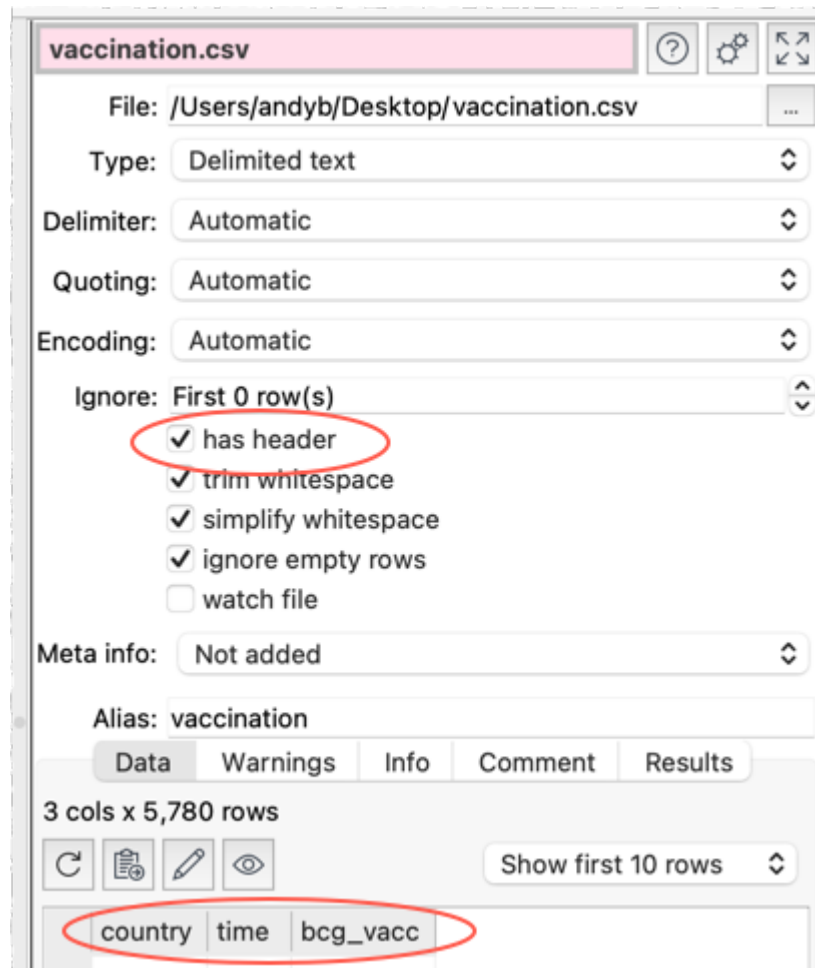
vaccination.csv

File: /Users/andyb/Desktop/vaccination.csv ...

Type: Delimited text

Delimiter: Automatic

Quoting: Automatic

Encoding: Automatic

Ignore: First 0 row(s)

✓ has header
✓ trim whitespace
✓ simplify whitespace
✓ ignore empty rows
watch file

Meta info: Not added

Alias: vaccination

Data | Warnings | Info | Comment | Results

3 cols x 5,780 rows

Show first 10 rows

| country | time | bcg_vacc |
|---|---|---|